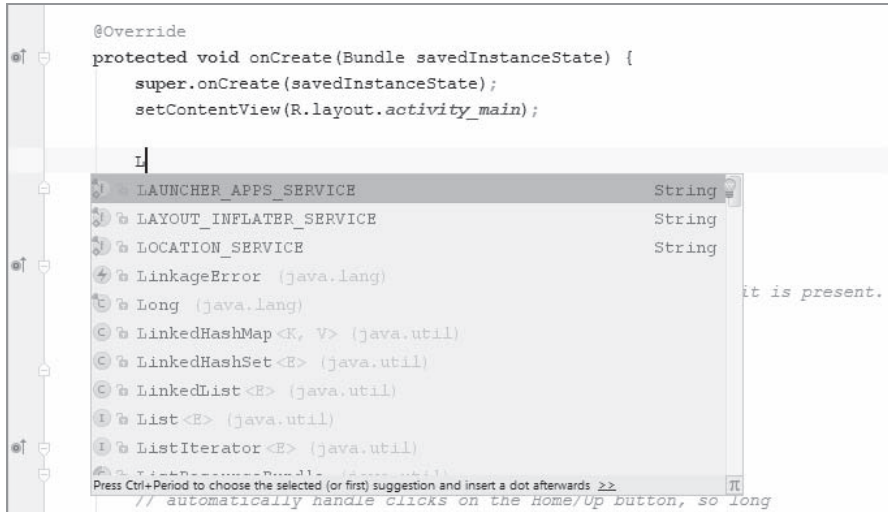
@Override
protected void onCreate(Bundle savedInstanceState) {
    super.onCreate(savedInstanceState);
    setContentView(R.layout.activity_main);

    L

LAUNCHER_APPS_SERVICE String
LAYOUT_INFLATER_SERVICE String
LOCATION_SERVICE String
LinkageError (java.lang)
Long (java.lang)
LinkedHashMap<K, V> (java.util)
LinkedHashSet<E> (java.util)
LinkedList<E> (java.util)
List<E> (java.util)
ListIterator<E> (java.util)
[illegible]
Press Ctrl+Period to choose the selected (or first) suggestion and insert a dot afterwards >> π

it is present.

// automatically handle clicks on the Home/Up button, so long